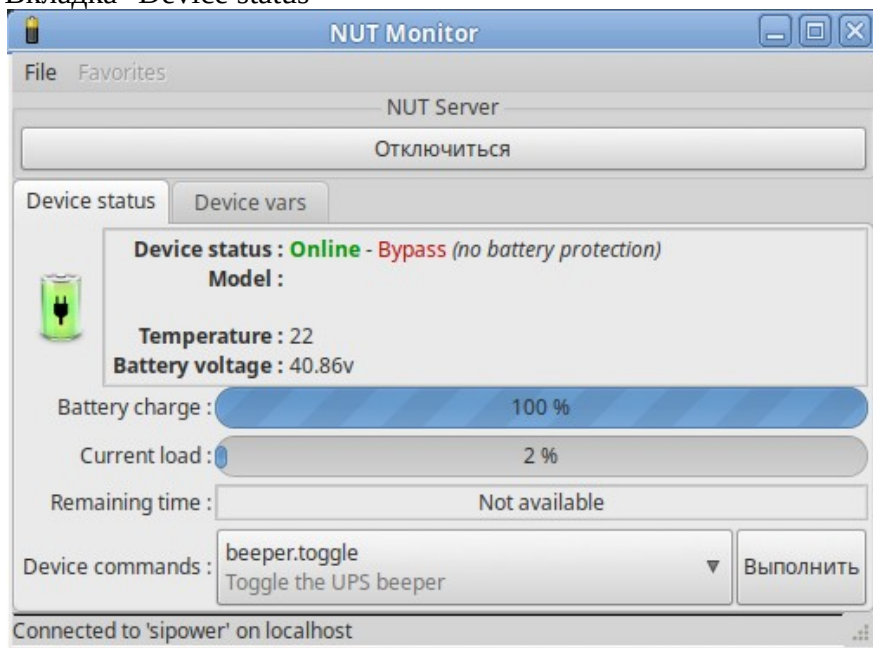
Вкладка "Device status"

NUT Monitor

File Favorites

NUT Server

Отключиться

Device status | Device vars

Device status : Online - Bypass (no battery protection)
Model :

Temperature : 22
Battery voltage : 40.86v

Battery charge : 100 %

Current load : 2 %

Remaining time : Not available

Device commands : beeper.toggle
Toggle the UPS beeper

Выполнить

Connected to 'sipower' on localhost